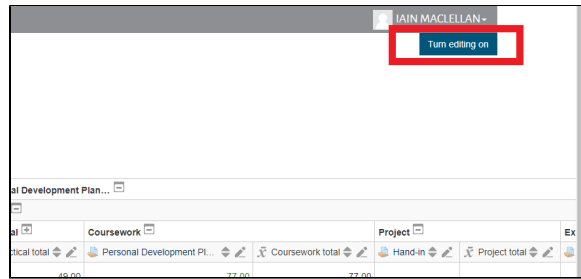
IAIN MACLELLAN

Turn editing on

al Development Plan...

| al | Coursework | | Project | | Ex |
|---|---|---|---|---|---|
| ctical total | Personal Development Pl... | $\bar{x}$ Coursework total | Hand-in | $\bar{x}$ Project total | |
| 49.00 | 77.00 | 77.00 | | | |